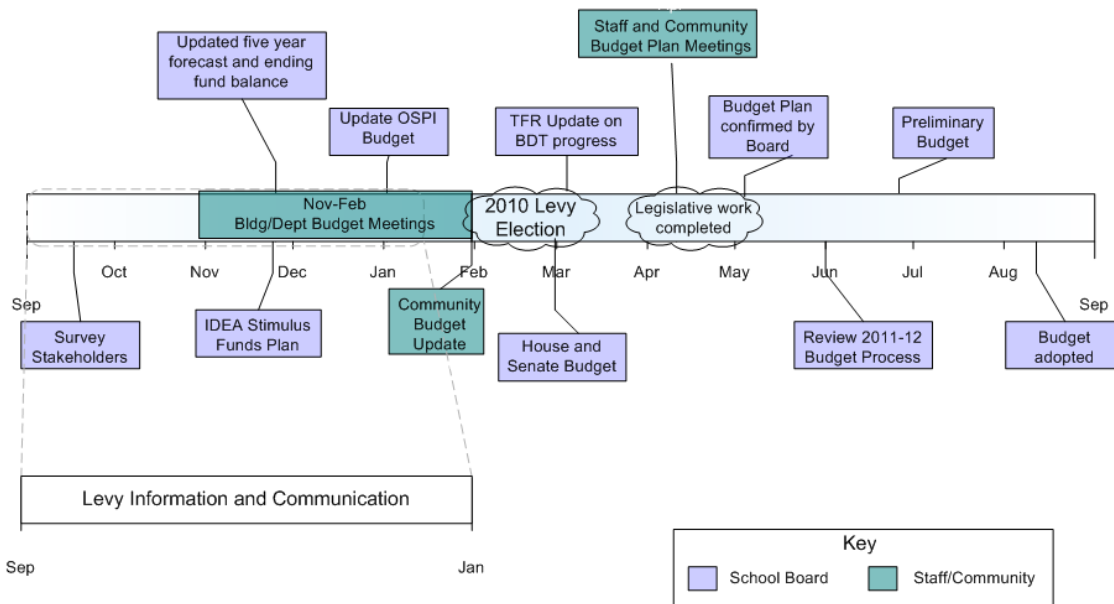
Staff and Community Budget Plan Meetings

Updated five year forecast and ending fund balance

Update OSPI Budget

TFR Update on BDT progress

Budget Plan confirmed by Board

Preliminary Budget

Nov-Feb Bldg/Dept Budget Meetings

2010 Levy Election

Legislative work completed

Sep

Oct

Nov

Dec

Jan

Feb

Mar

Apr

May

Jun

Jul

Aug

Sep

Survey Stakeholders

IDEA Stimulus Funds Plan

Community Budget Update

House and Senate Budget

Review 2011-12 Budget Process

Budget adopted

Levy Information and Communication

Sep

Jan

Key

School Board

Staff/Community